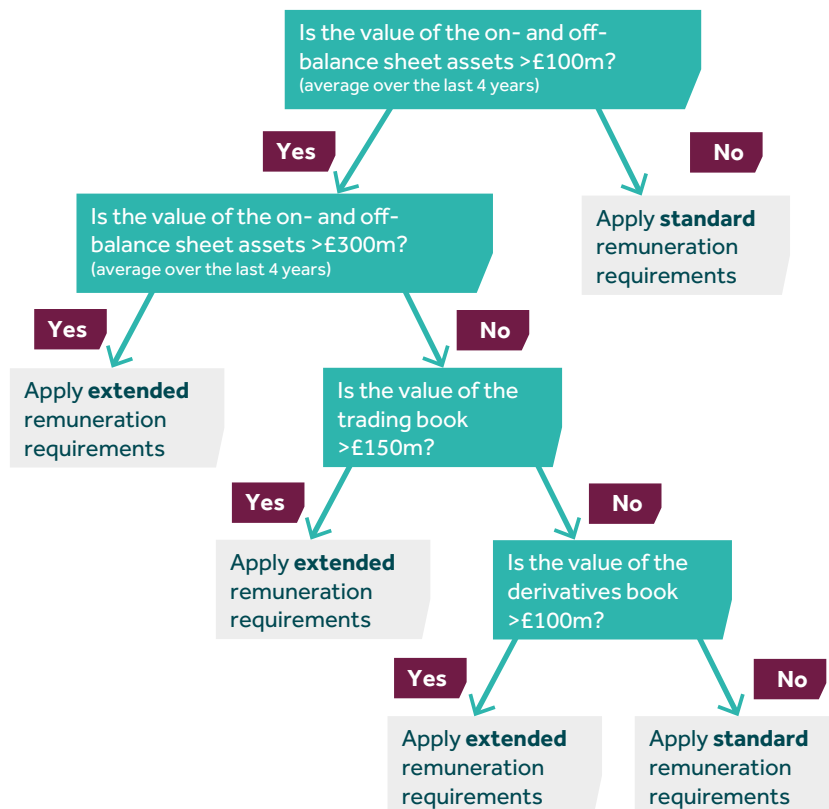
Is the value of the on- and off-balance sheet assets >£100m?
(average over the last 4 years)

Yes

No

Is the value of the on- and off-balance sheet assets >£300m?
(average over the last 4 years)

Apply **standard** remuneration requirements

Yes

No

Apply **extended** remuneration requirements

Is the value of the trading book >£150m?

Yes

No

Apply **extended** remuneration requirements

Is the value of the derivatives book >£100m?

Yes

No

Apply **extended** remuneration requirements

Apply **standard** remuneration requirements